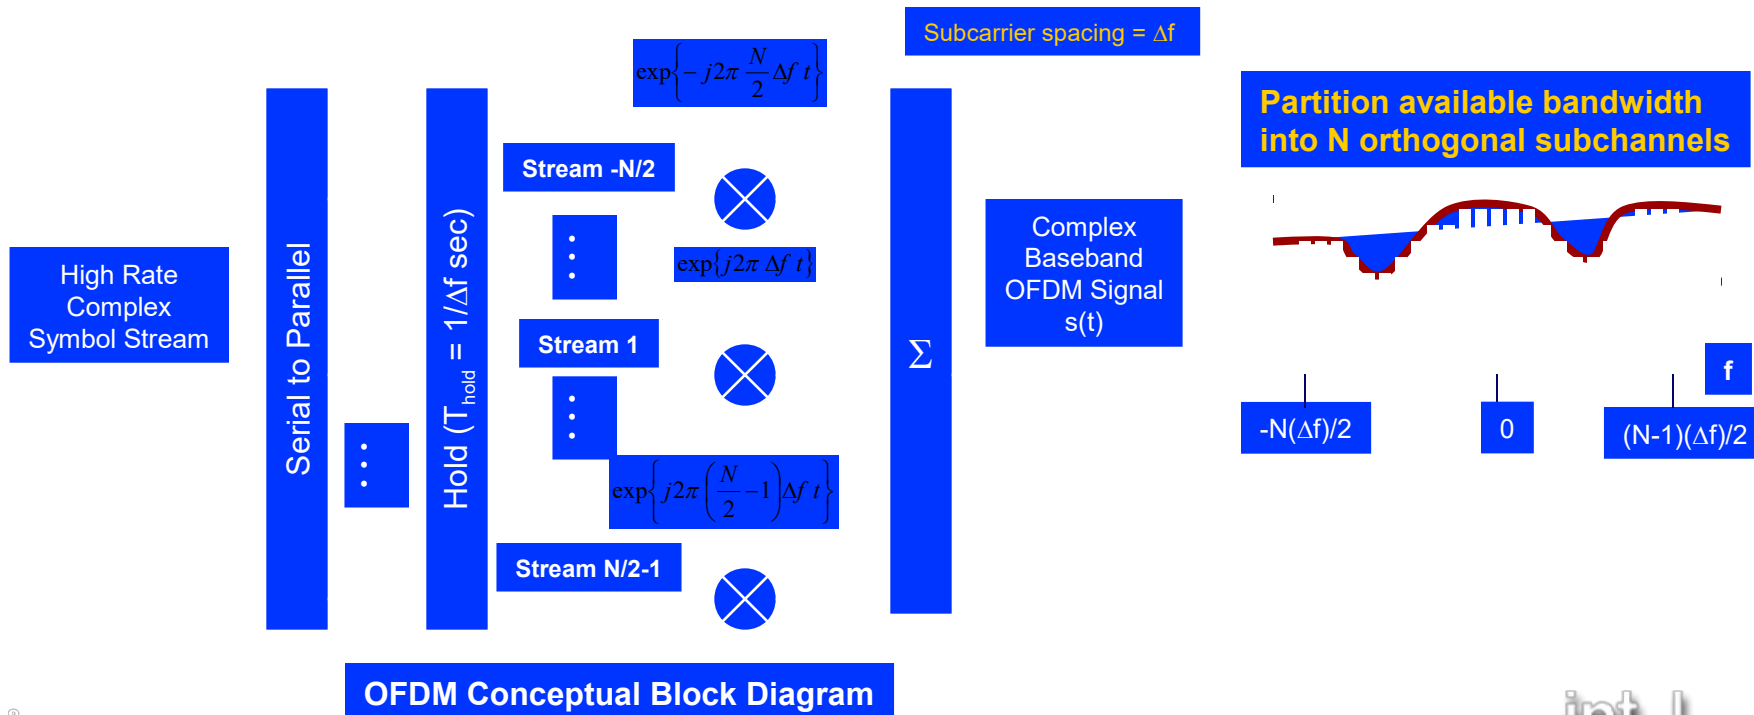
Subcarrier spacing = Δf

$\exp\left\{-j2\pi \frac{N}{2} \Delta f\ t\right\}$

Partition available bandwidth into N orthogonal subchannels

High Rate Complex Symbol Stream

Serial to Parallel

Hold ($T_{hold}$ = 1/Δf sec)

Stream -N/2

$\exp\{j2\pi\ \Delta f\ t\}$

Stream 1

$\exp\left\{j2\pi \left(\frac{N}{2}-1\right) \Delta f\ t\right\}$

Stream N/2-1

Σ

Complex Baseband OFDM Signal s(t)

f

-N(Δf)/2

0

(N-1)(Δf)/2

OFDM Conceptual Block Diagram